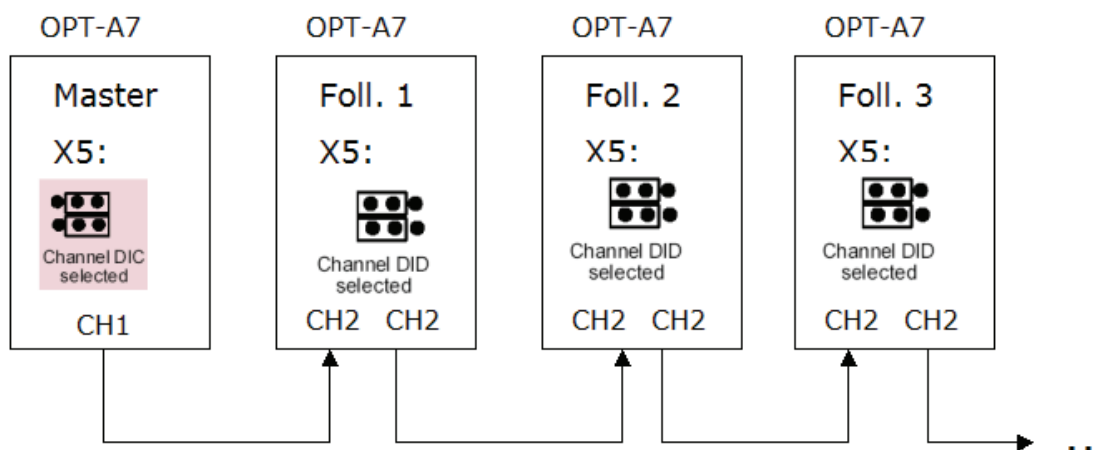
OPT-A7

Master

X5:

Channel DIC selected

CH1

OPT-A7

Foll. 1

X5:

Channel DID selected

CH2 CH2

OPT-A7

Foll. 2

X5:

Channel DID selected

CH2 CH2

OPT-A7

Foll. 3

X5:

Channel DID selected

CH2 CH2